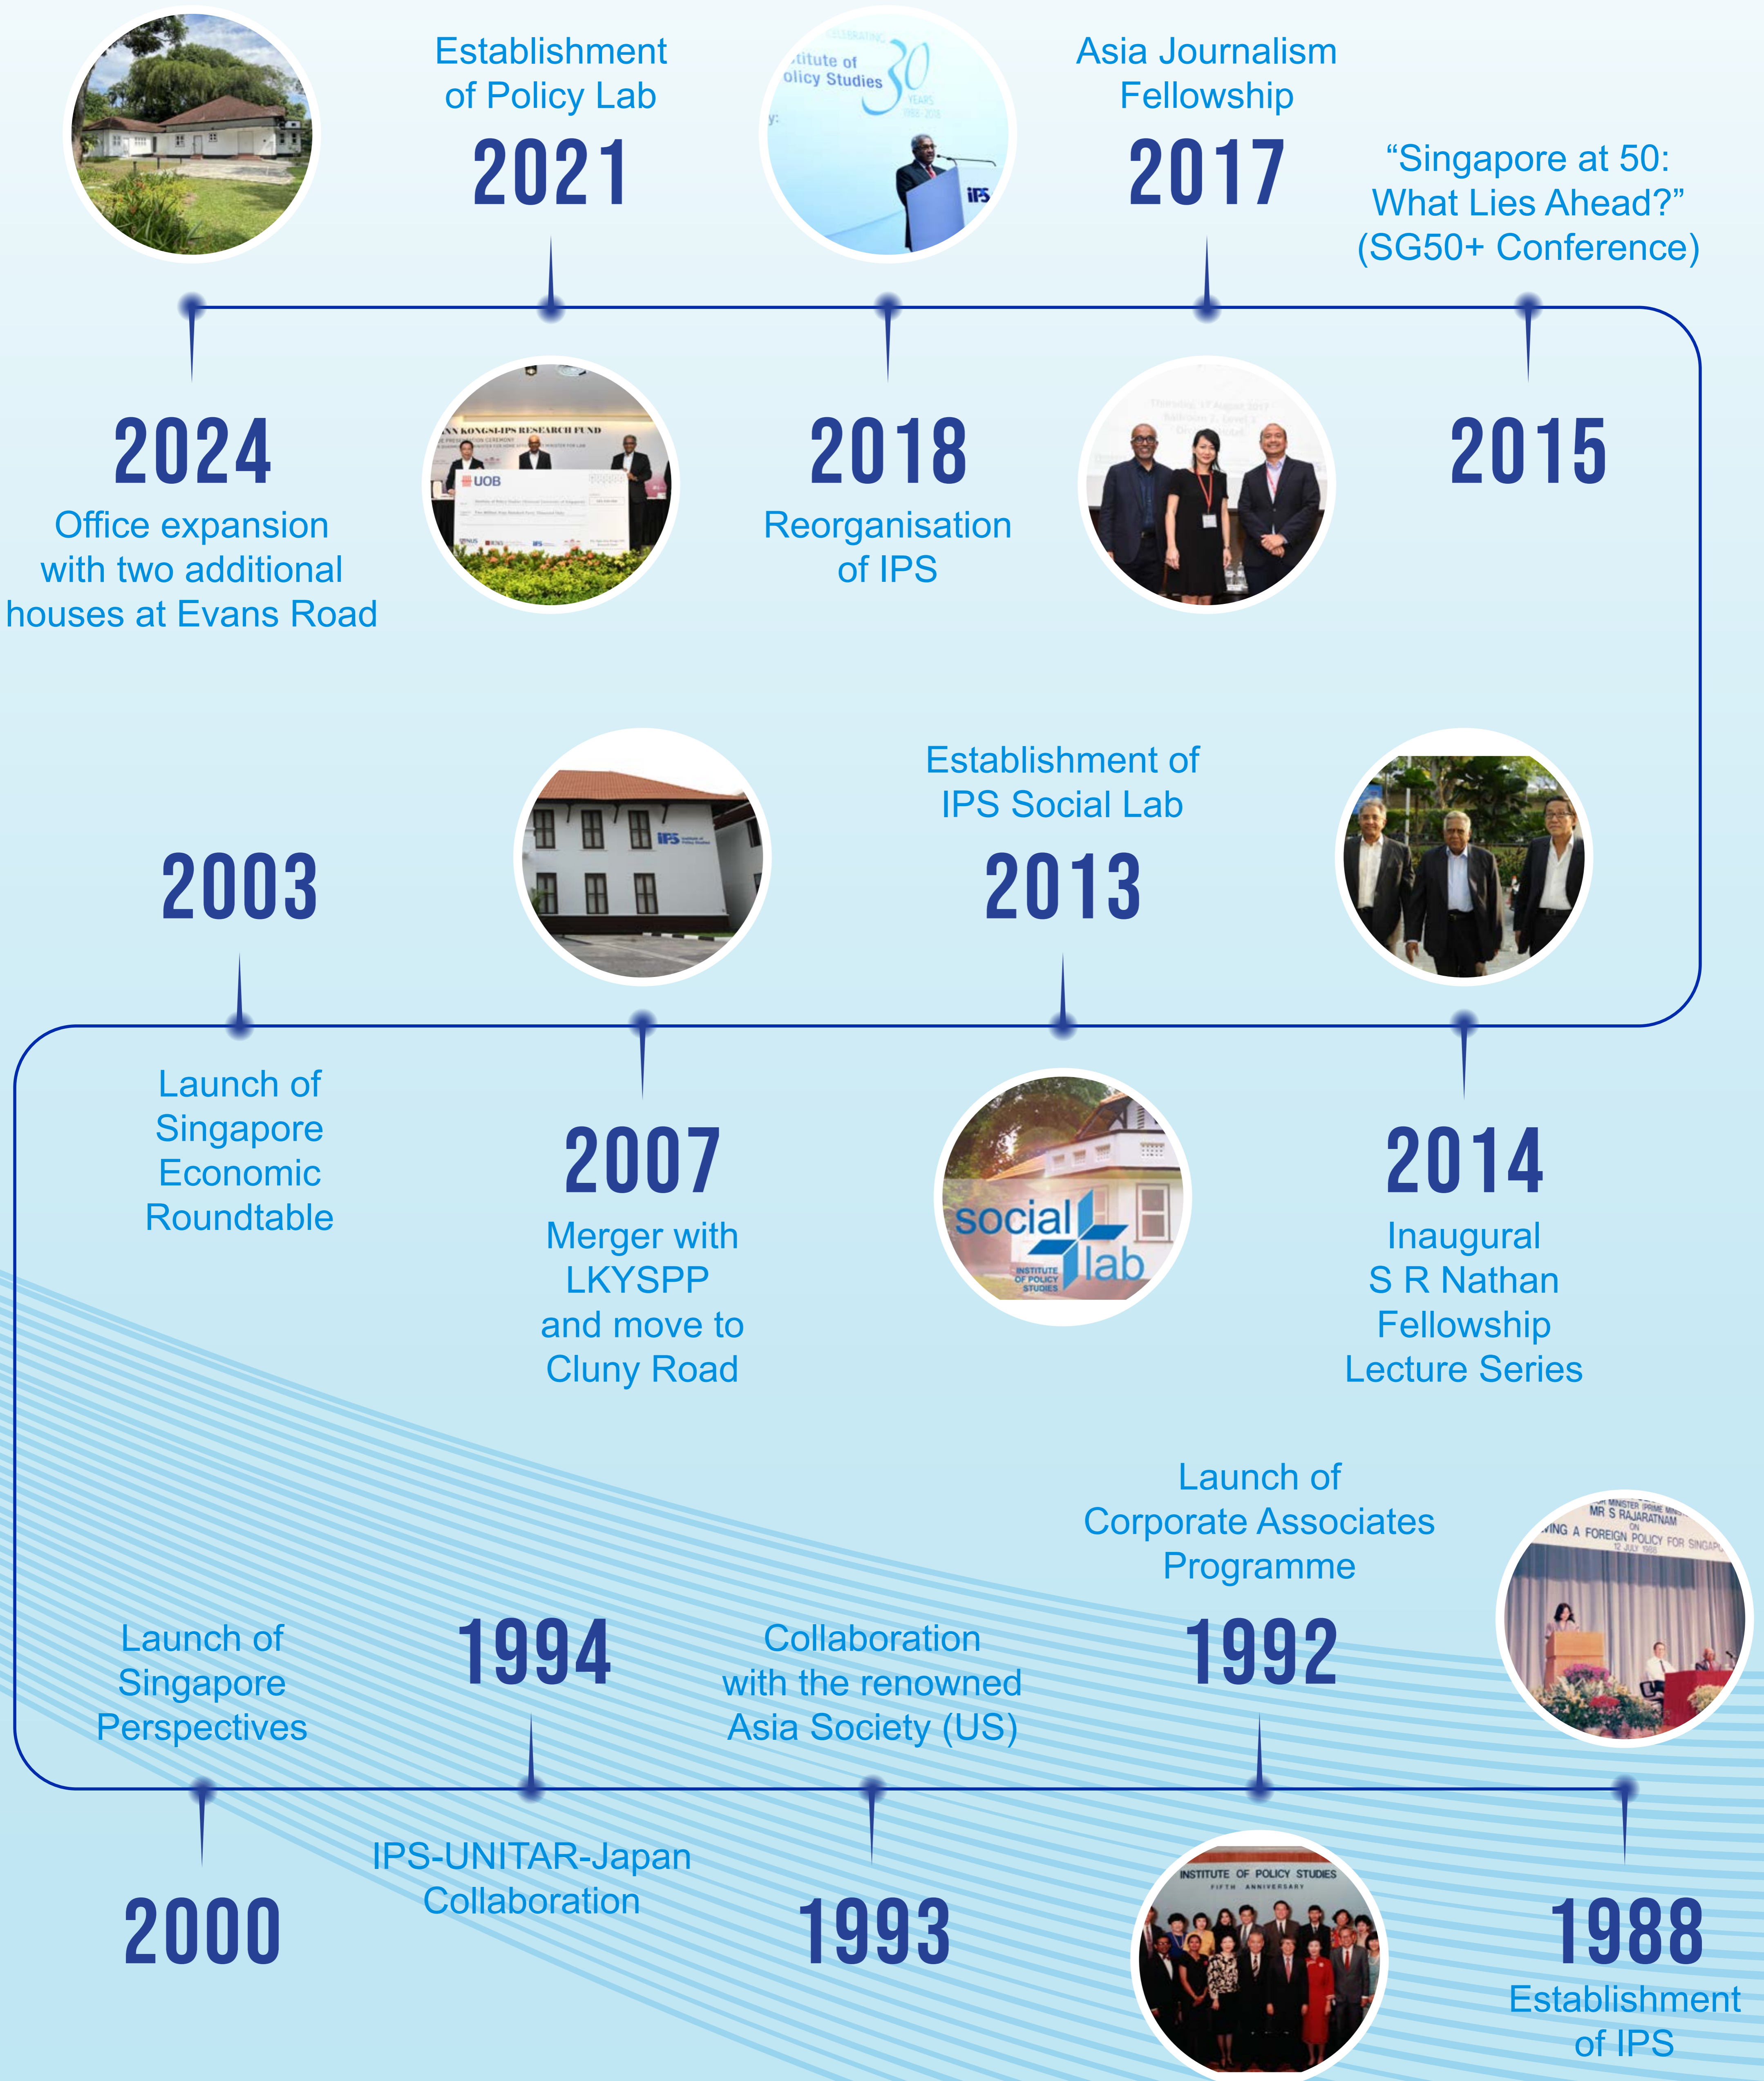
Establishment of Policy Lab
2021

Asia Journalism Fellowship
2017

“Singapore at 50: What Lies Ahead?” (SG50+ Conference)

2024
Office expansion with two additional houses at Evans Road

2018
Reorganisation of IPS

2015

Establishment of IPS Social Lab
2013

2003
Launch of Singapore Economic Roundtable

2007
Merger with LKYSPP and move to Cluny Road

2014
Inaugural S R Nathan Fellowship Lecture Series

Launch of Corporate Associates Programme
1992

Launch of Singapore Perspectives

1994

Collaboration with the renowned Asia Society (US)

2000

IPS-UNITAR-Japan Collaboration

1993

1988
Establishment of IPS